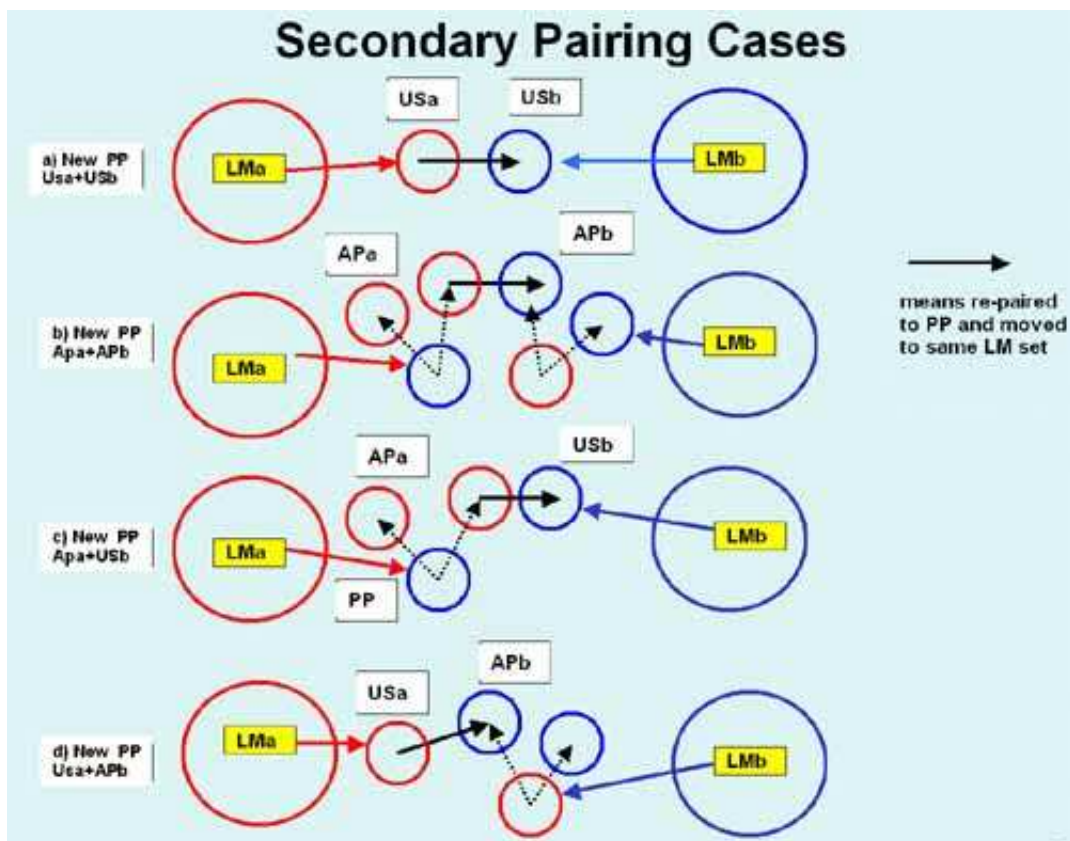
Secondary Pairing Cases

a) New PP Usa+USb

USa

USb

LMa

LMb

b) New PP Apa+APb

APa

APb

LMa

LMb

means re-paired to PP and moved to same LM set

c) New PP Apa+USb

APa

USb

LMa

LMb

PP

d) New PP Usa+APb

USa

APb

LMa

LMb